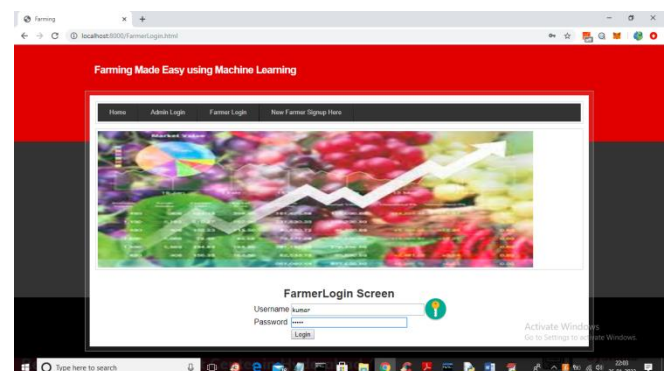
Farming
localhost:8000/FarmerLogin.html

Farming Made Easy using Machine Learning

Home | Admin Login | Farmer Login | New Farmer Signup Here

Market Value

FarmerLogin Screen

Username kumar
Password •••••
Login

Activate Windows
Go to Settings to activate Windows.

Type here to search
22:03